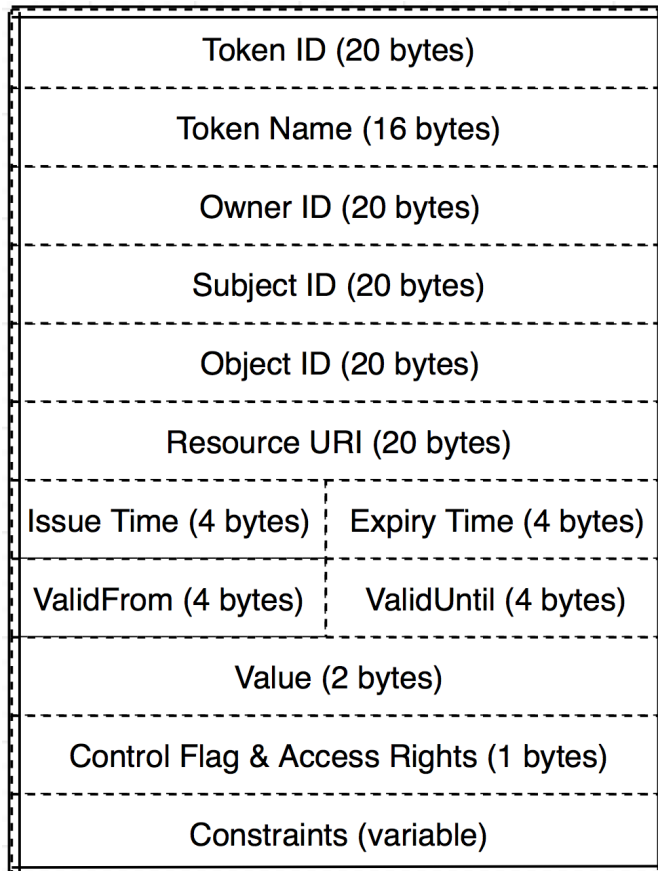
Token ID (20 bytes)

Token Name (16 bytes)

Owner ID (20 bytes)

Subject ID (20 bytes)

Object ID (20 bytes)

Resource URI (20 bytes)

Issue Time (4 bytes)

Expiry Time (4 bytes)

ValidFrom (4 bytes)

ValidUntil (4 bytes)

Value (2 bytes)

Control Flag & Access Rights (1 bytes)

Constraints (variable)